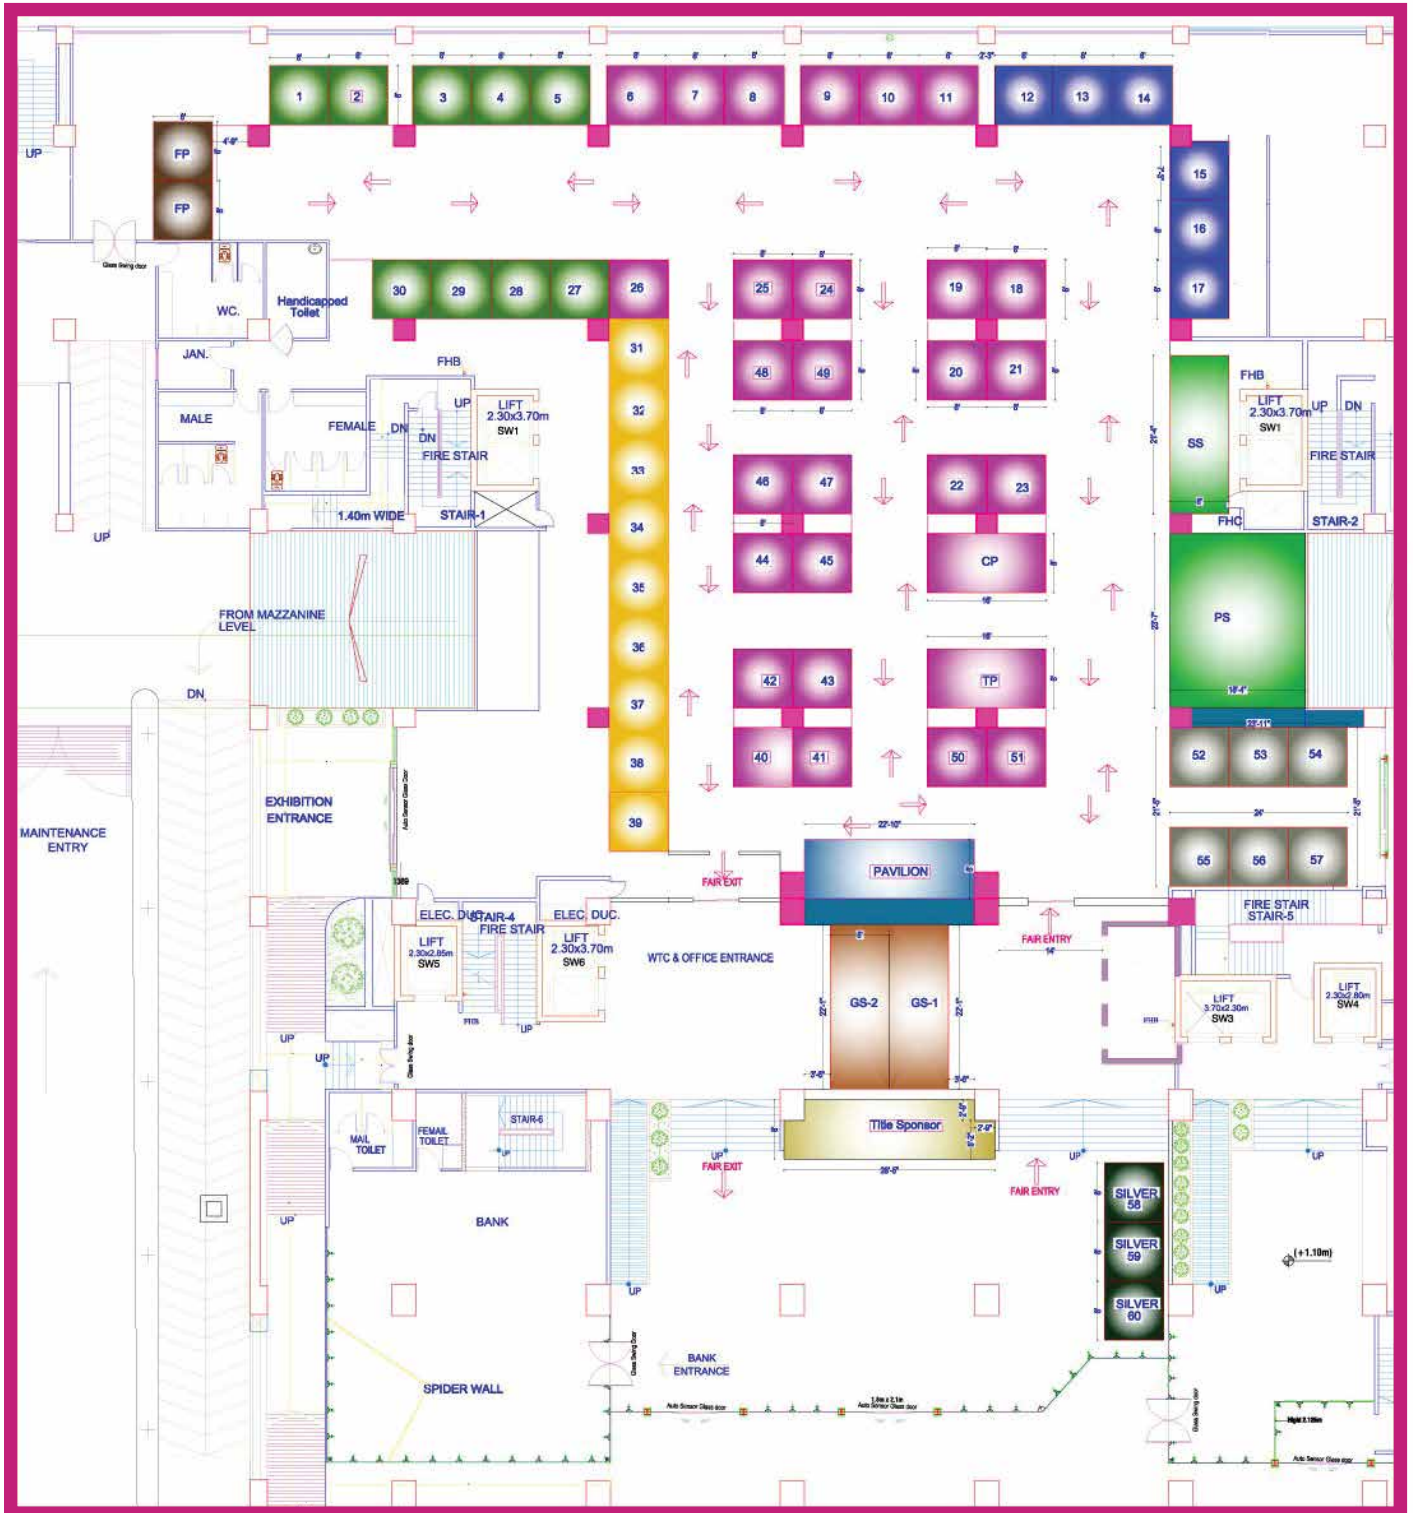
UP

1 2 3 4 5 6 7 8 9 10 11 12 13 14

FP
FP

15
16
17

Glass Swing door

WC.

Handicapped Toilet

30 29 28 27 26

25 24
48 49

19 18
20 21

JAN.

MALE

FEMALE

FHB

UP

DN

DN

LIFT 2.30x3.70m SW1

FIRE STAIR

31
32
33
34
35
36
37
38
39

SS

FHB

LIFT 2.30x3.70m SW1

UP DN

FIRE STAIR

FHC

STAIR-2

UP

1.40m WIDE

STAIR-1

46 47
44 45

22 23
CP

PS

FROM MAZZANINE LEVEL

DN

42 43
40 41

TP
50 51

52 53 54

EXHIBITION ENTRANCE

Auto Sensor Glass Door

MAINTENANCE ENTRY

22'-10"

PAVILION

FAIR EXIT

55 56 57

ELEC. DUC.

STAIR-4

FIRE STAIR

ELEC. DUC.

LIFT 2.30x2.85m SW5

LIFT 2.30x3.70m SW6

WTC & OFFICE ENTRANCE

FAIR ENTRY

FIRE STAIR STAIR-5

GS-2 GS-1

LIFT 3.70x2.30m SW3

LIFT 2.30x2.80m SW4

UP

UP

UP

MAIL TOILET

FEMAIL TOILET

STAIR-6

Title Sponsor

UP

FAIR EXIT

FAIR ENTRY

UP

UP

SILVER 58

SILVER 59

SILVER 60

BANK

(+1.10m)

UP

UP

UP

BANK ENTRANCE

SPIDER WALL

Auto Sensor Glass door

Auto Sensor Glass door

Auto Sensor Glass door